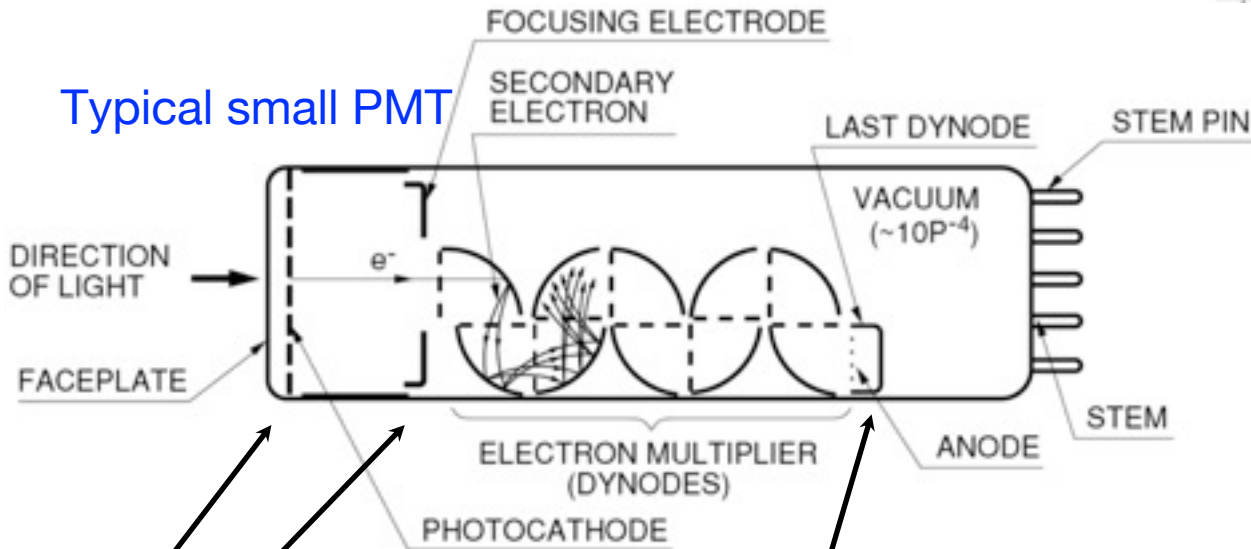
FOCUSING ELECTRODE

Typical small PMT

SECONDARY ELECTRON

LAST DYNODE

STEM PIN

VACUUM $(\sim 10P^{-4})$

DIRECTION OF LIGHT

$e^-$

FACEPLATE

STEM

ELECTRON MULTIPLIER (DYNODES)

ANODE

PHOTOCATHODE